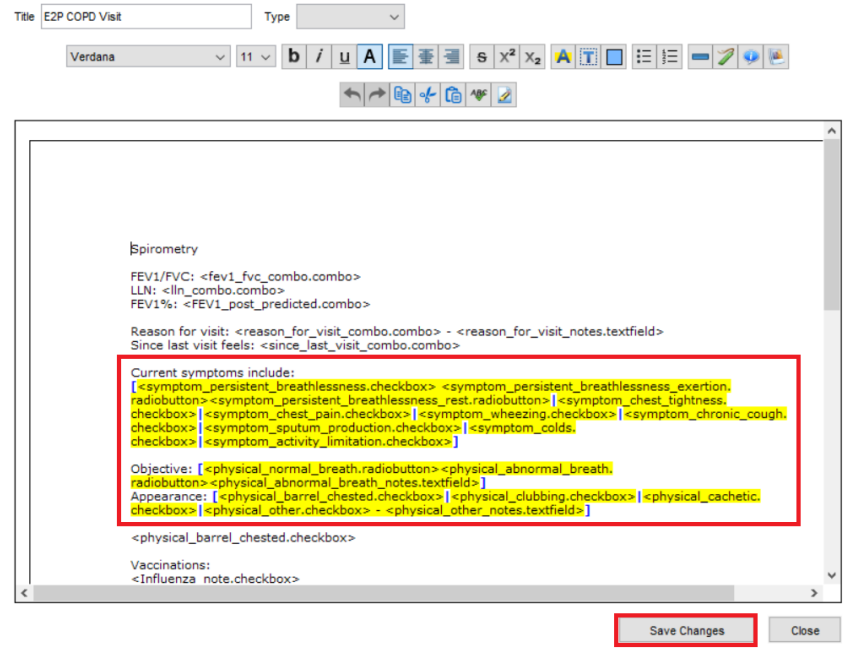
Title E2P COPD Visit

Type

Verdana

11

Spirometry

FEV1/FVC: <fev1_fvc_combo.combo>
LLN: <lln_combo.combo>
FEV1%: <FEV1_post_predicted.combo>

Reason for visit: <reason_for_visit_combo.combo> - <reason_for_visit_notes.textfield>
Since last visit feels: <since_last_visit_combo.combo>

Current symptoms include:
[<symptom_persistent_breathlessness.checkbox> <symptom_persistent_breathlessness_exertion.radiobutton><symptom_persistent_breathlessness_rest.radiobutton>|<symptom_chest_tightness.checkbox>|<symptom_chest_pain.checkbox>|<symptom_wheezing.checkbox>|<symptom_chronic_cough.checkbox>|<symptom_sputum_production.checkbox>|<symptom_colds.checkbox>|<symptom_activity_limitation.checkbox>]

Objective: [<physical_normal_breath.radiobutton><physical_abnormal_breath.radiobutton><physical_abnormal_breath_notes.textfield>]
Appearance: [<physical_barrel_chested.checkbox>|<physical_clubbing.checkbox>|<physical_cachetic.checkbox>|<physical_other.checkbox> - <physical_other_notes.textfield>]

<physical_barrel_chested.checkbox>

Vaccinations:
<Influenza_note.checkbox>

Save Changes

Close